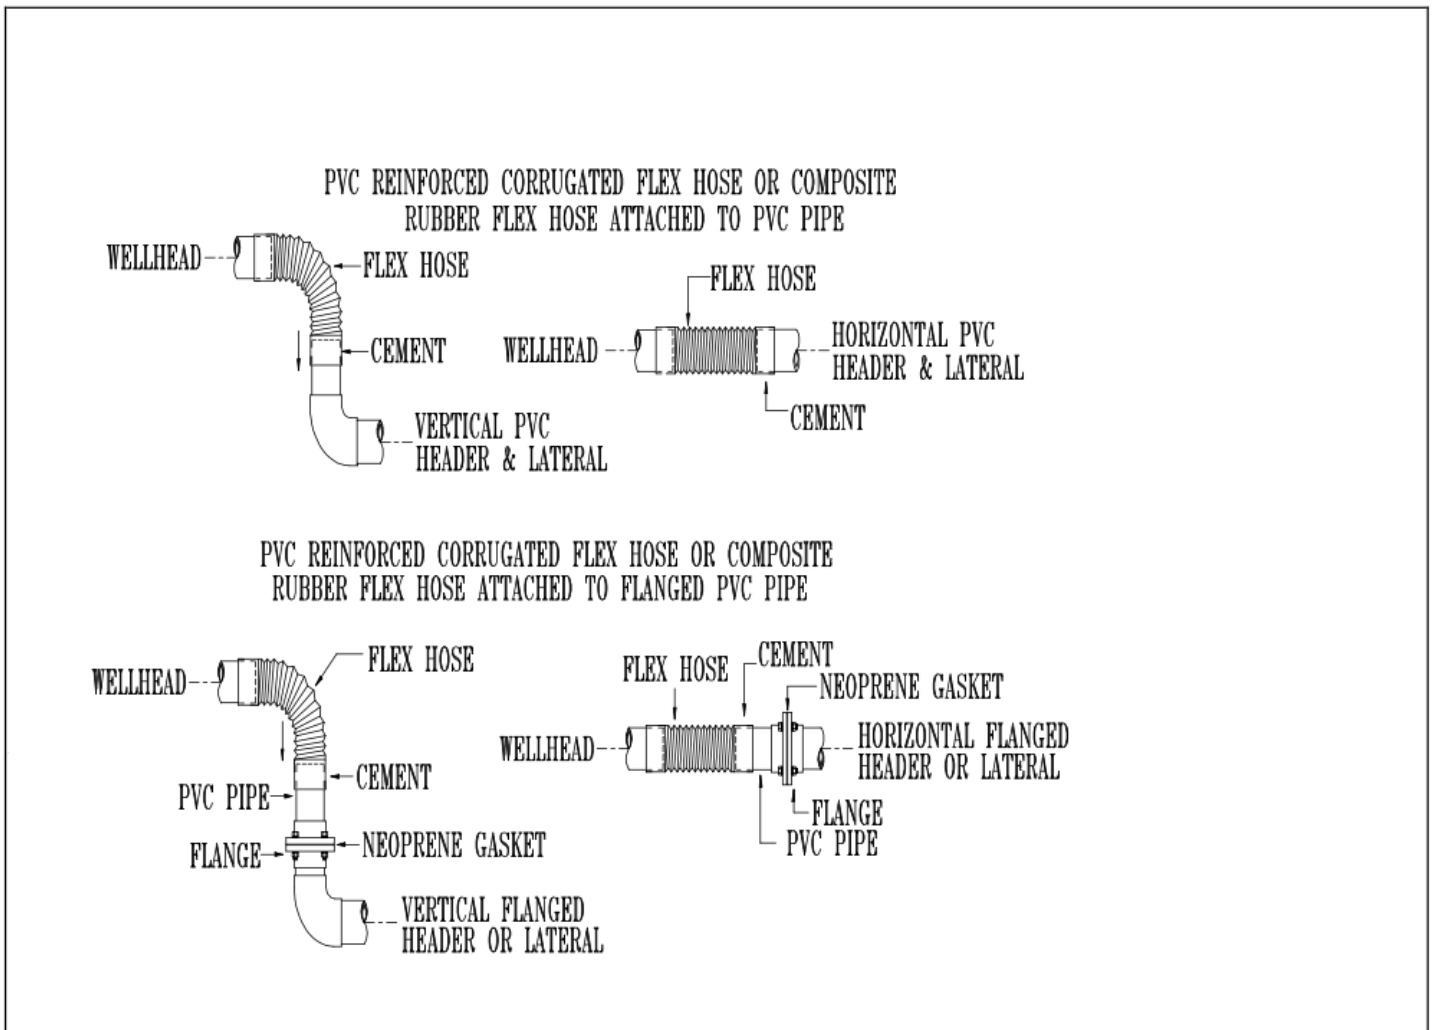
PVC REINFORCED CORRUGATED FLEX HOSE OR COMPOSITE RUBBER FLEX HOSE ATTACHED TO PVC PIPE

WELLHEAD
FLEX HOSE
CEMENT
VERTICAL PVC HEADER & LATERAL

FLEX HOSE
WELLHEAD
HORIZONTAL PVC HEADER & LATERAL
CEMENT

PVC REINFORCED CORRUGATED FLEX HOSE OR COMPOSITE RUBBER FLEX HOSE ATTACHED TO FLANGED PVC PIPE

WELLHEAD
FLEX HOSE
CEMENT
PVC PIPE
FLANGE
NEOPRENE GASKET
VERTICAL FLANGED HEADER OR LATERAL

FLEX HOSE
CEMENT
NEOPRENE GASKET
WELLHEAD
HORIZONTAL FLANGED HEADER OR LATERAL
FLANGE
PVC PIPE